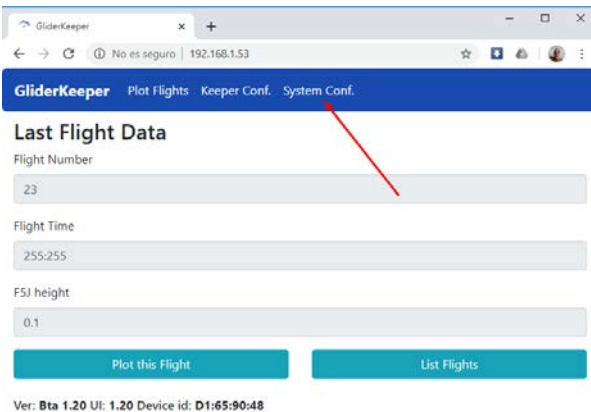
GliderKeeper ×
No es seguro | 192.168.1.53

GliderKeeper Plot Flights Keeper Conf. System Conf.

Last Flight Data

Flight Number

23

Flight Time

255:255

F5J height

0.1

Plot this Flight

List Flights

Ver: Bta 1.20 UI: 1.20 Device id: D1:65:90:48